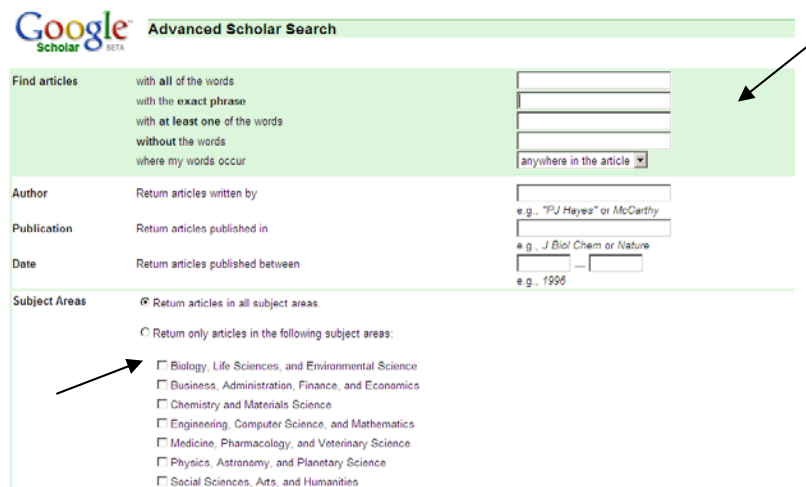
Google Scholar BETA

Advanced Scholar Search

| | | |
|---|---|---|
| Find articles | with all of the words | |
| | with the exact phrase | |
| | with at least one of the words | |
| | without the words | |
| | where my words occur | anywhere in the article |
| Author | Return articles written by | e.g., "PJ Hayes" or McCarthy |
| Publication | Return articles published in | e.g., J Biol Chem or Nature |
| Date | Return articles published between | — e.g., 1996 |
| Subject Areas | Return articles in all subject areas. | |

Return only articles in the following subject areas:

Biology, Life Sciences, and Environmental Science
Business, Administration, Finance, and Economics
Chemistry and Materials Science
Engineering, Computer Science, and Mathematics
Medicine, Pharmacology, and Veterinary Science
Physics, Astronomy, and Planetary Science
Social Sciences, Arts, and Humanities